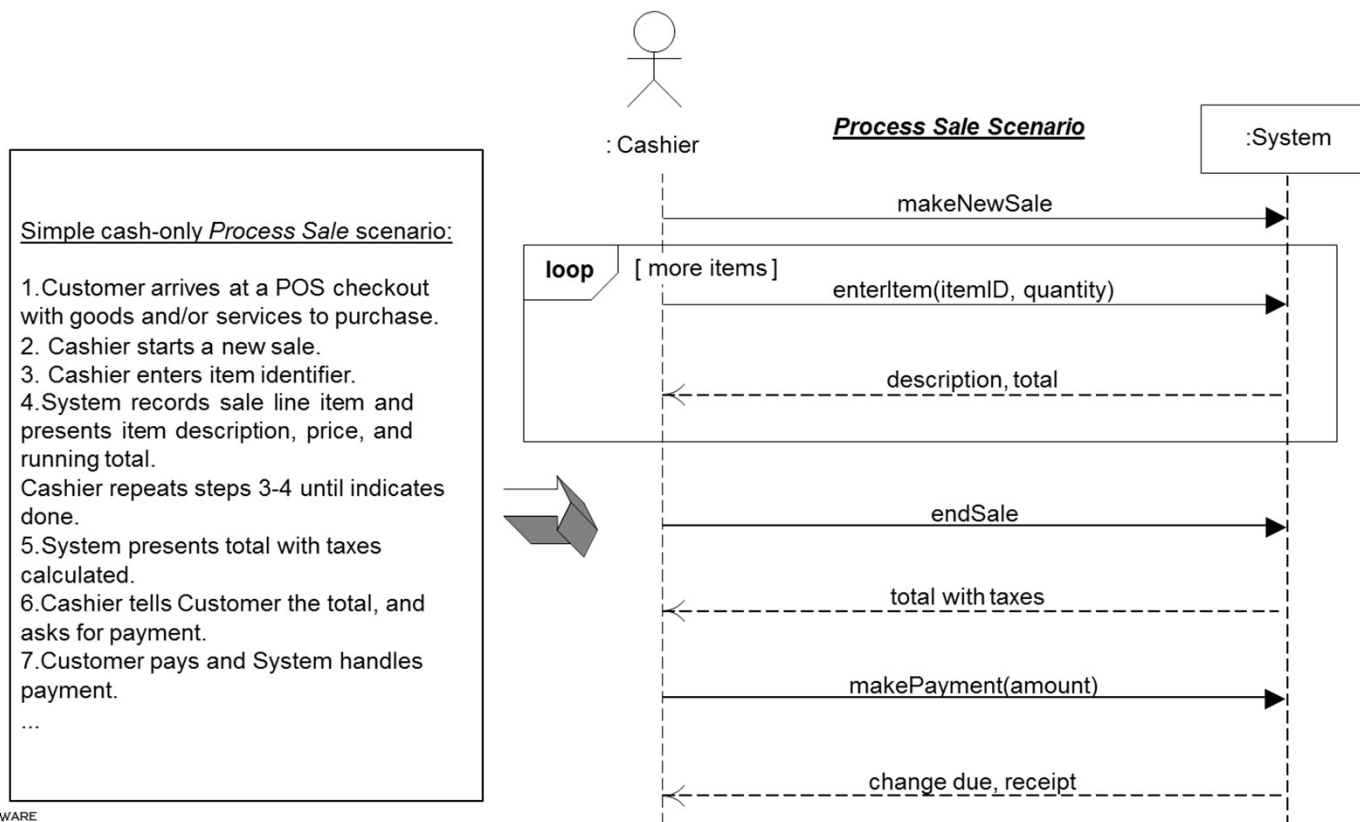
Simple cash-only *Process Sale* scenario:

1.Customer arrives at a POS checkout with goods and/or services to purchase.
2. Cashier starts a new sale.
3. Cashier enters item identifier.
4.System records sale line item and presents item description, price, and running total.
Cashier repeats steps 3-4 until indicates done.
5.System presents total with taxes calculated.
6.Cashier tells Customer the total, and asks for payment.
7.Customer pays and System handles payment.
...

WARE

: Cashier

**Process Sale Scenario**

:System

makeNewSale

loop [ more items ]

enterItem(itemID, quantity)

description, total

endSale

total with taxes

makePayment(amount)

change due, receipt